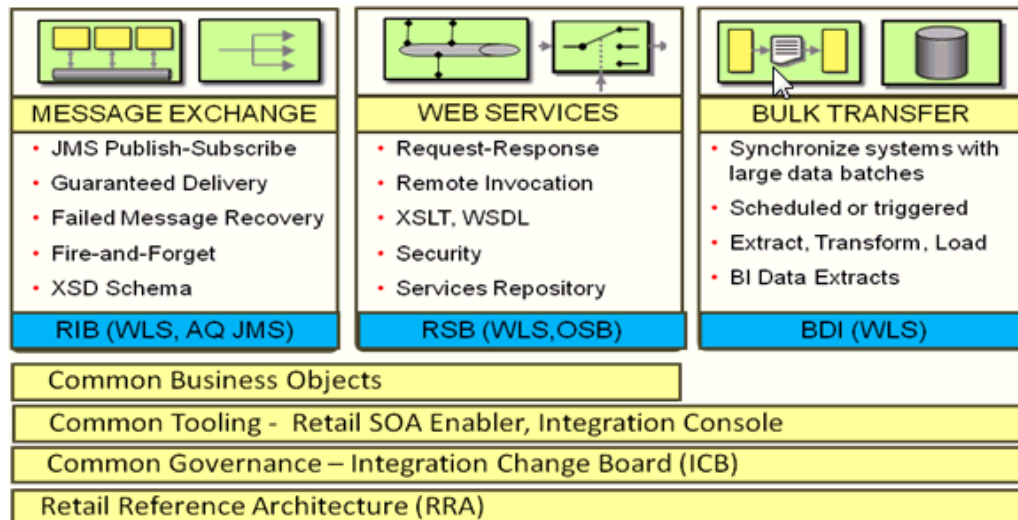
MESSAGE EXCHANGE

- JMS Publish-Subscribe
- Guaranteed Delivery
- Failed Message Recovery
- Fire-and-Forget
- XSD Schema

RIB (WLS, AQ JMS)

WEB SERVICES

- Request-Response
- Remote Invocation
- XSLT, WSDL
- Security
- Services Repository

RSB (WLS,OSB)

BULK TRANSFER

- Synchronize systems with large data batches
- Scheduled or triggered
- Extract, Transform, Load
- BI Data Extracts

BDI (WLS)

Common Business Objects

Common Tooling - Retail SOA Enabler, Integration Console

Common Governance – Integration Change Board (ICB)

Retail Reference Architecture (RRA)